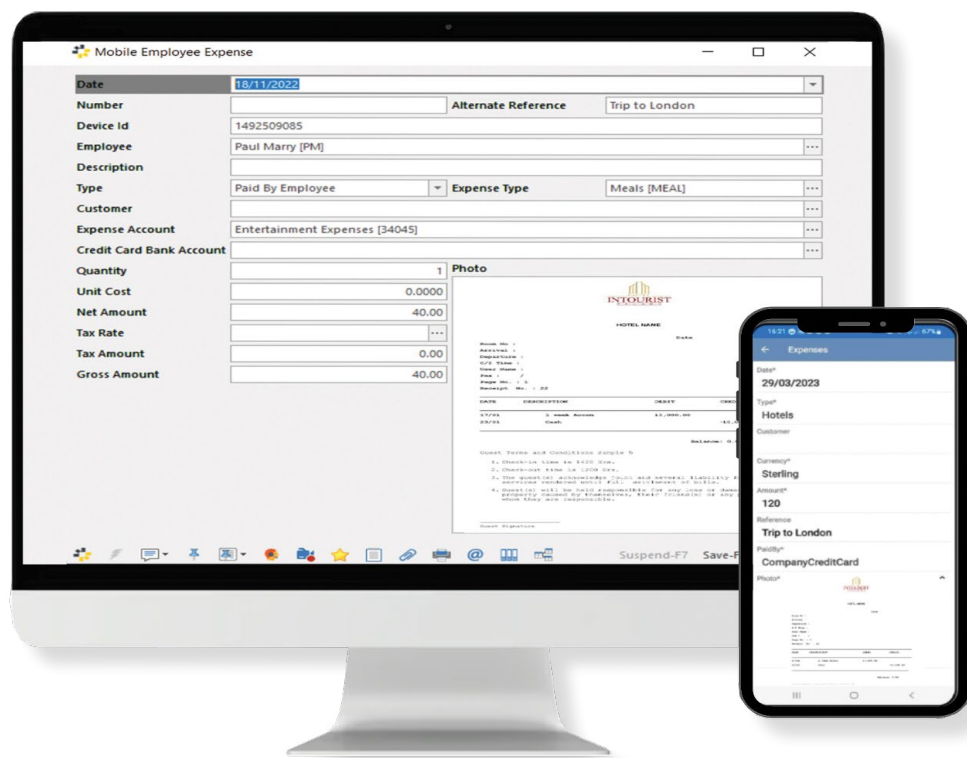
Mobile Employee Expense

Date 18/11/2022
Number
Alternate Reference Trip to London
Device Id 1492509085
Employee Paul Marry [PM]
Description
Type Paid By Employee
Expense Type Meals [MEAL]
Customer
Expense Account Entertainment Expenses [34045]
Credit Card Bank Account
Quantity 1
Unit Cost 0.0000
Net Amount 40.00
Tax Rate
Tax Amount 0.00
Gross Amount 40.00

Photo

INTOURIST

HOTEL NAME

Date

Room No :
Arrival :
Departure :
C/I Time :
User Name :
Fax :
Page No. :
Receipt No. :

| DATE | DESCRIPTION | DEBIT | CRED |
|---|---|---|---|
| 17/31 | 1 week Accom | 11,000.00 | |
| 23/31 | Cash | | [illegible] |

Balance: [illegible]

Guest Terms and Conditions sample 5
1. Check-in time is 1400 hrs.
2. Check-out time is 1200 hrs.
3. The guest(s) acknowledge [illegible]
4. Guest(s) will be held responsible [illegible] property caused by themselves, their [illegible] whom they are responsible.

Guest Signature

Suspend-F7 Save-F

16:21 67%
← Expenses
Date*
29/03/2023
Type*
Hotels
Customer
Currency*
Sterling
Amount*
120
Reference
Trip to London
PaidBy*
CompanyCreditCard
Photo*
INTOURIST